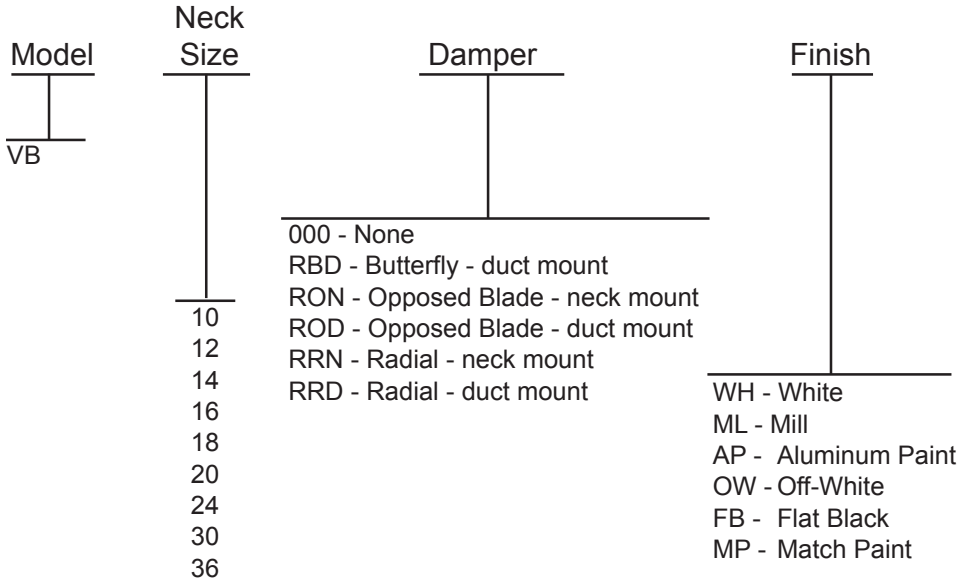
Model

VB

Neck Size

10
12
14
16
18
20
24
30
36

Damper

000 - None
RBD - Butterfly - duct mount
RON - Opposed Blade - neck mount
ROD - Opposed Blade - duct mount
RRN - Radial - neck mount
RRD - Radial - duct mount

Finish

WH - White
ML - Mill
AP - Aluminum Paint
OW - Off-White
FB - Flat Black
MP - Match Paint